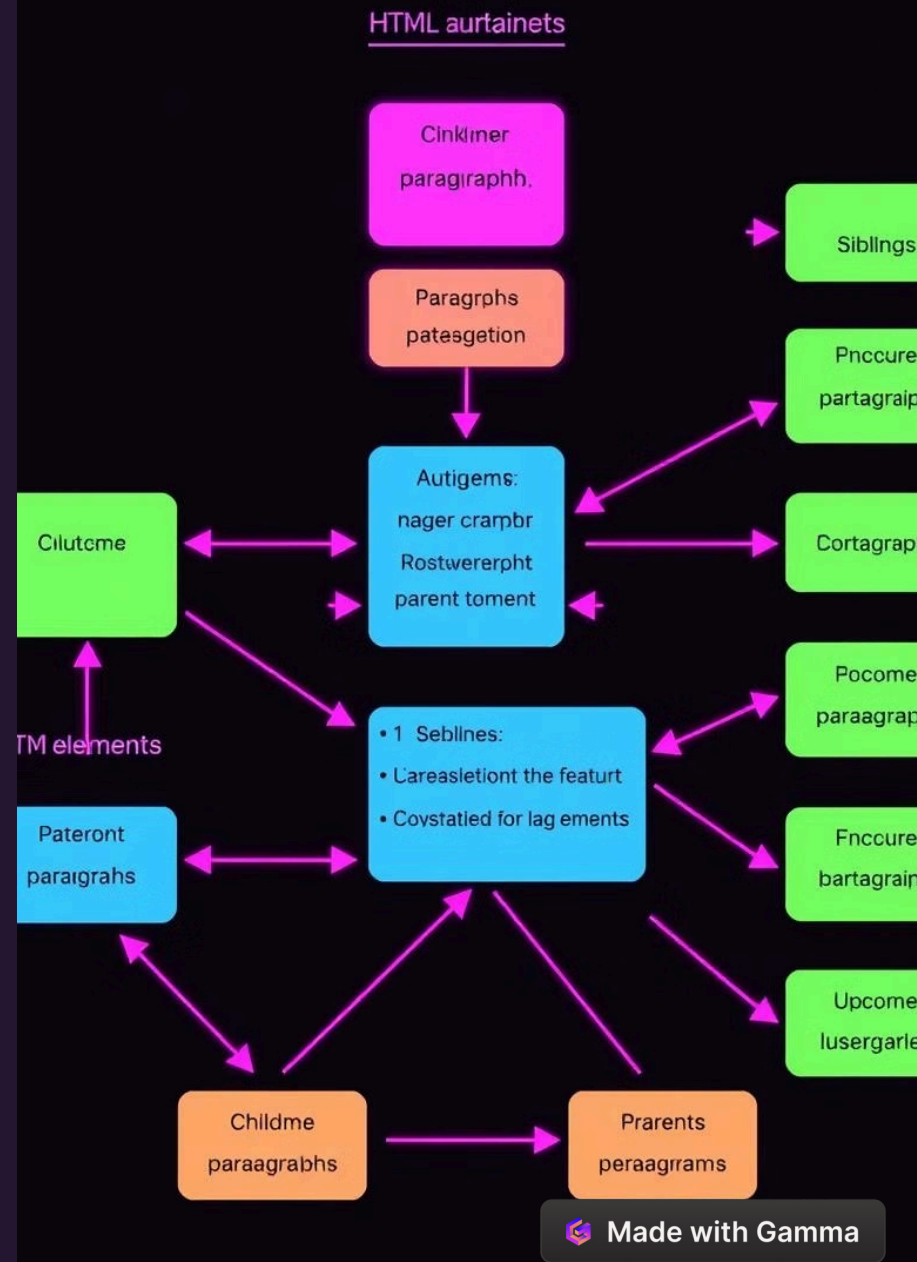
HTML aurtainets

Cinkiner paragiraphh.

Paragrphs patesgetion

Autigems: nager crampbr Rostwererpht parent toment

Cilutcme

TM elements

Pateront paraigrahs

• 1 Seblines:
• Lareasletiont the featurt
• Covstatled for lag ements

Siblings

Pnccure partagraip

Cortagrap

Pocome paraagrap

Fnccure bartagrain

Upcome lusergarle

Childme paraagrabhs

Prarents peraagrams

Made with Gamma